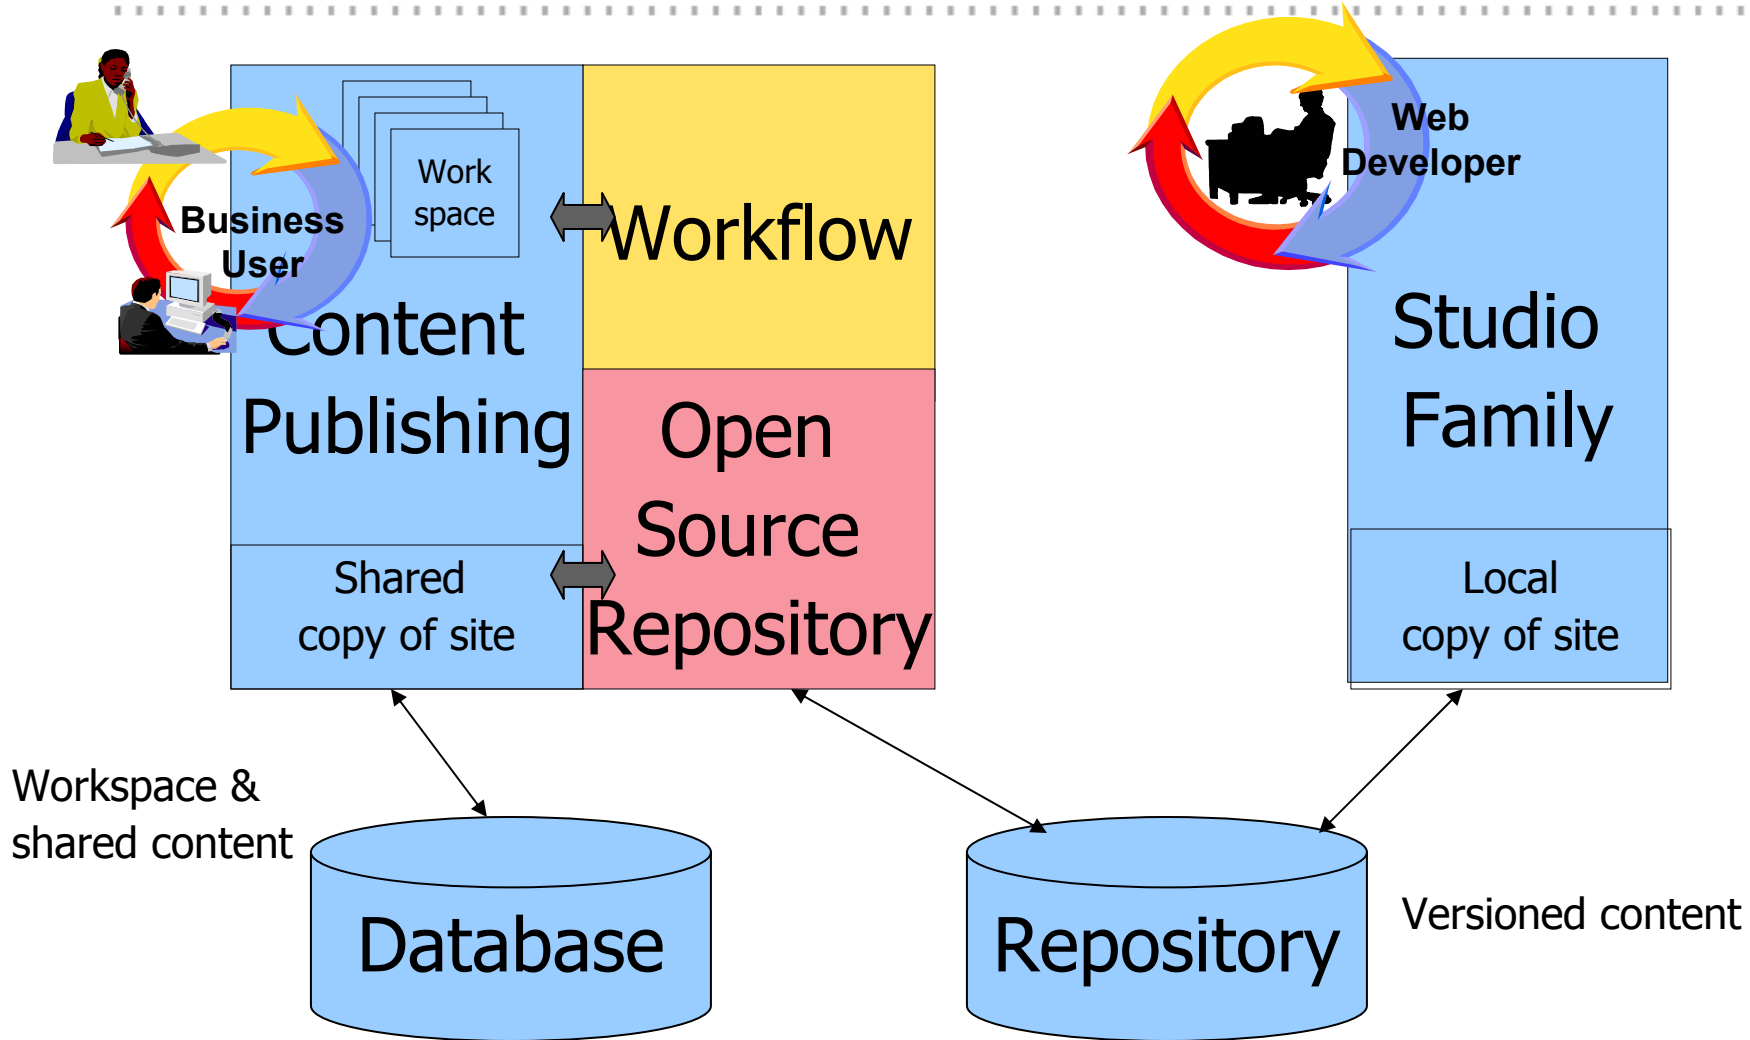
Business User

Work space

Content Publishing

Workflow

Open Source Repository

Shared copy of site

Web Developer

Studio Family

Local copy of site

Workspace & shared content

Database

Repository

Versioned content